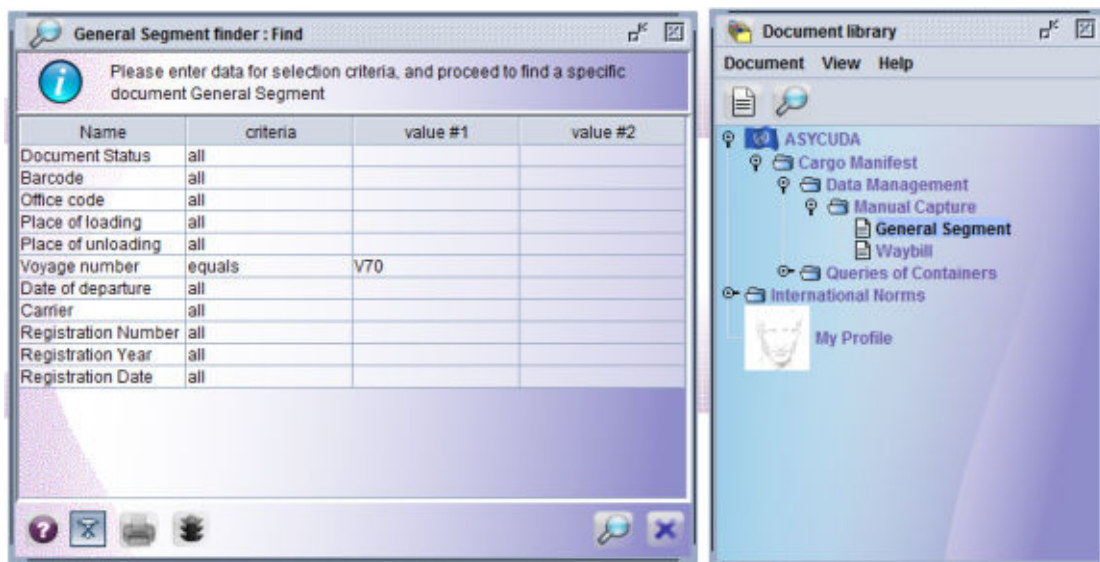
General Segment finder : Find

Please enter data for selection criteria, and proceed to find a specific document General Segment

| Name | criteria | value #1 | value #2 |
|---|---|---|---|
| Document Status | all | | |
| Barcode | all | | |
| Office code | all | | |
| Place of loading | all | | |
| Place of unloading | all | | |
| Voyage number | equals | V70 | |
| Date of departure | all | | |
| Carrier | all | | |
| Registration Number | all | | |
| Registration Year | all | | |
| Registration Date | all | | |

Document library

Document View Help

ASYCUDA
Cargo Manifest
Data Management
Manual Capture
General Segment
Waybill
Queries of Containers
International Norms
My Profile